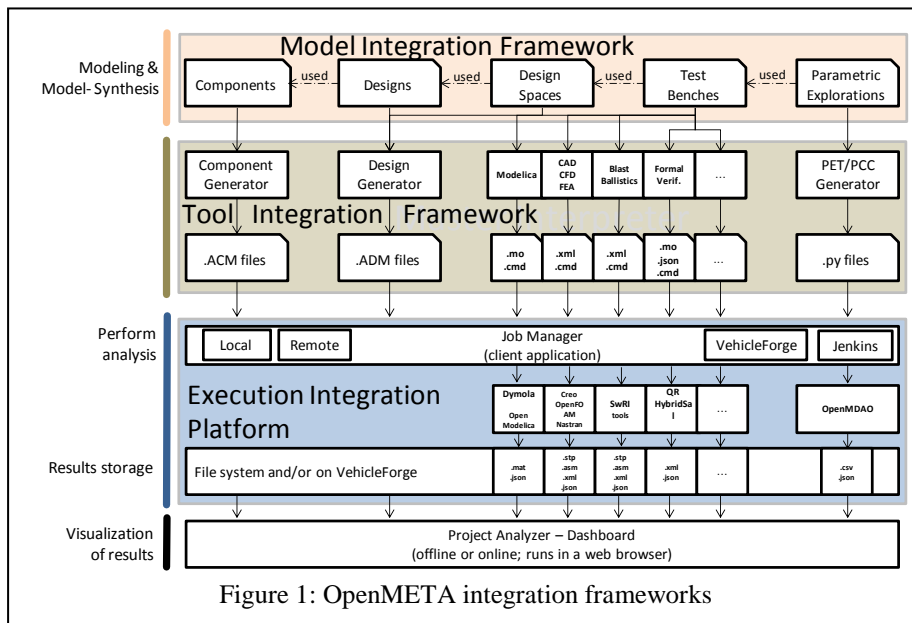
Modeling & Model- Synthesis

Model Integration Framework

Components

used

Designs

used

Design Spaces

used

Test Benches

used

Parametric Explorations

Component Generator

Design Generator

Modelica

CAD CFD FEA

Blast Ballistics

Formal Verif.

...

PET/PCC Generator

Tool Integration Framework

.ACM files

.ADM files

.mo .cmd

.xml .cmd

.xml .cmd

.mo .json .cmd

...

.py files

Perform analysis

Local

Remote

Job Manager (client application)

VehicleForge

Jenkins

Execution Integration Platform

Dymola Open Modelica

Creo OpenFOAM Nastran

SwRI tools

QR HybridSal

...

OpenMDAO

Results storage

File system and/or on VehicleForge

.mat .json

.stp .asm .xml .json

.stp .asm .xml .json

.xml .json

...

.csv .json

Visualization of results

Project Analyzer – Dashboard (offline or online; runs in a web browser)

Figure 1: OpenMETA integration frameworks